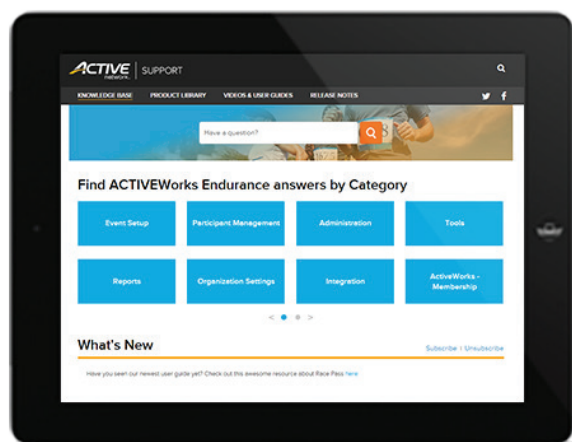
ACTIVE network | SUPPORT

KNOWLEDGE BASE PRODUCT LIBRARY VIDEOS & USER GUIDES RELEASE NOTES

Have a question?

Find ACTIVEWorks Endurance answers by Category

| Event Setup | Participant Management | Administration | Tools |
|---|---|---|---|
| Reports | Organization Settings | Integration | ActiveWorks - Membership |

< >

What's New

Subscribe | Unsubscribe

Have you seen our newest user guide yet? Check out this awesome resource about Race Pass here